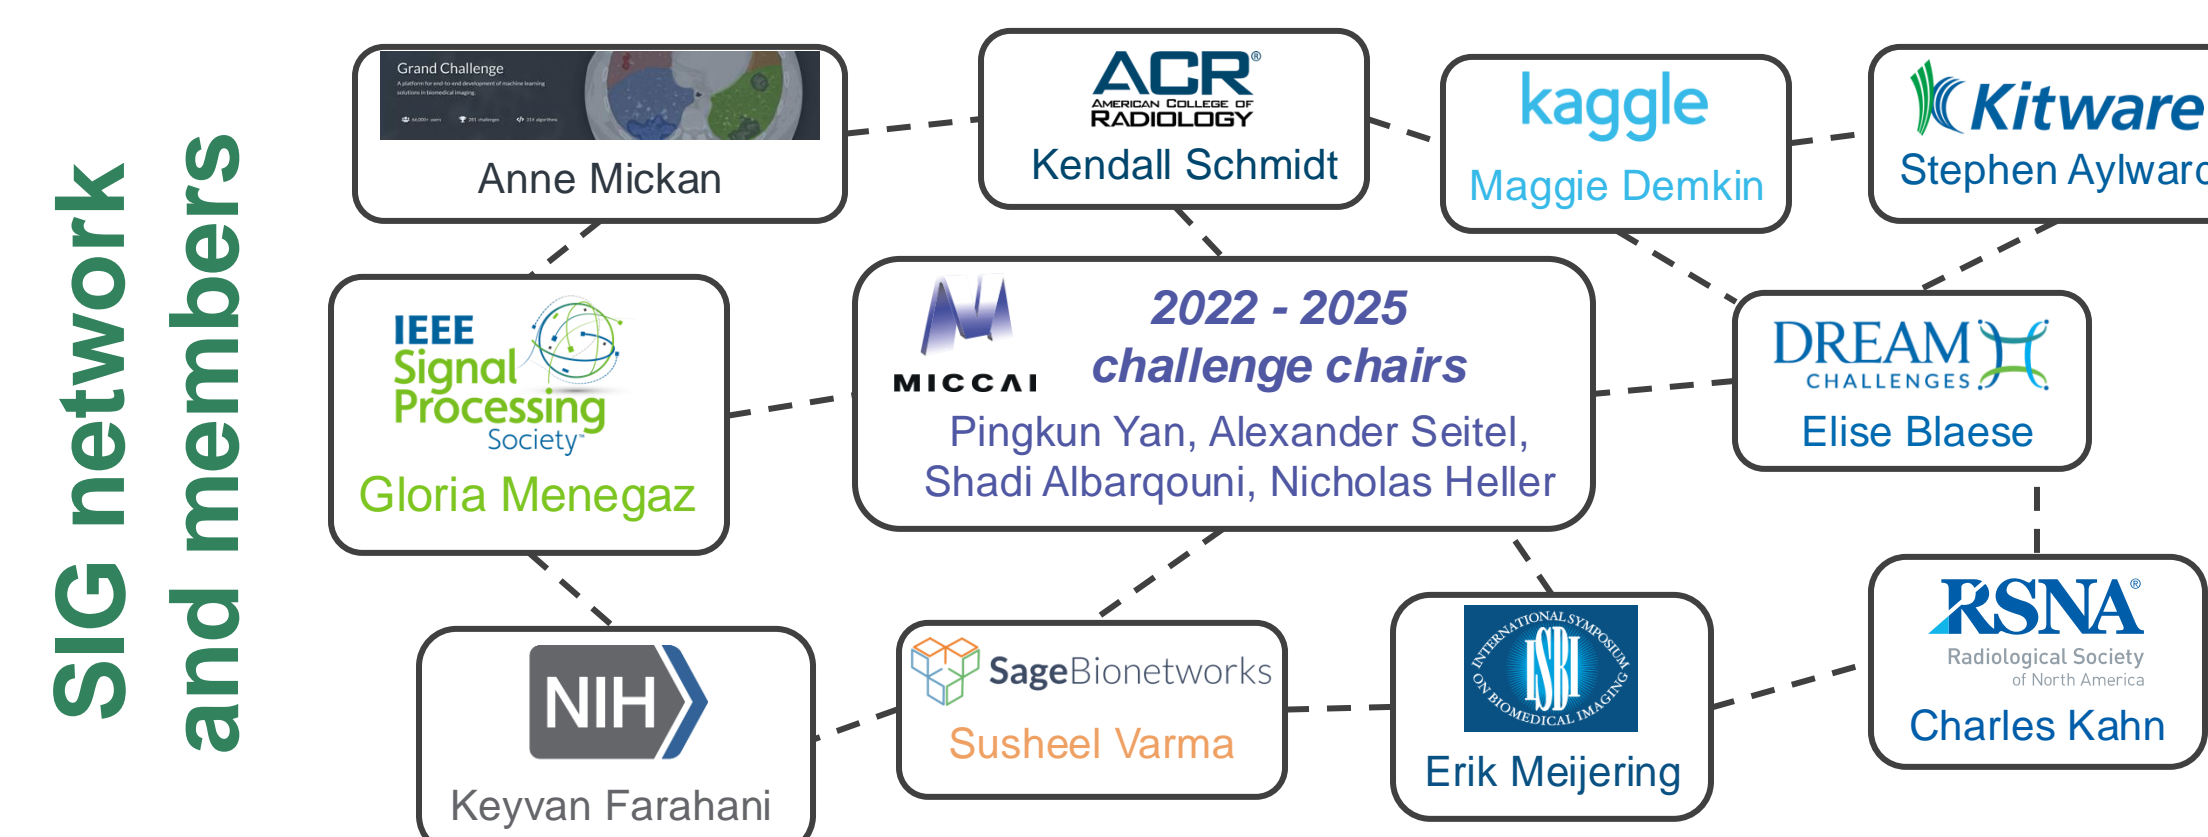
SIG network and members

Grand Challenge
Anne Mickan

ACR® AMERICAN COLLEGE OF RADIOLOGY
Kendall Schmidt

kaggle
Maggie Demkin

Kitware
Stephen Aylward

IEEE Signal Processing Society™
Gloria Menegaz

MICCAI
2022 - 2025
challenge chairs
Pingkun Yan, Alexander Seitel, Shadi Albarqouni, Nicholas Heller

DREAM CHALLENGES
Elise Blaese

NIH
Keyvan Farahani

SageBionetworks
Susheel Varma

INTERNATIONAL SYMPOSIUM ON BIOMEDICAL IMAGING ISBI
Erik Meijering

RSNA® Radiological Society of North America
Charles Kahn